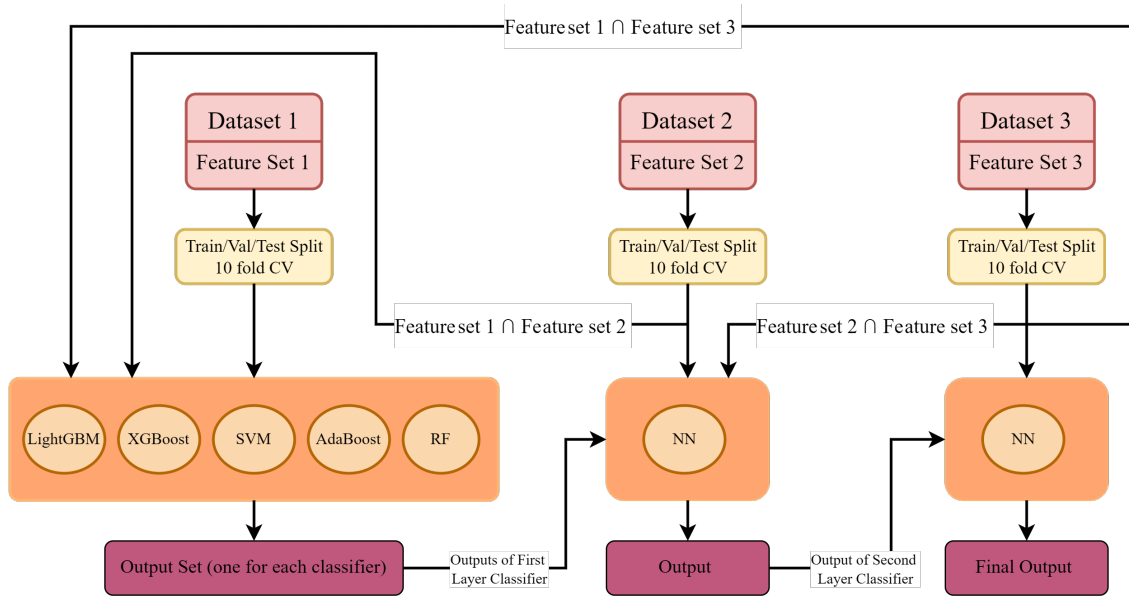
Feature set 1 ∩ Feature set 3

Dataset 1
Feature Set 1

Dataset 2
Feature Set 2

Dataset 3
Feature Set 3

Train/Val/Test Split
10 fold CV

Train/Val/Test Split
10 fold CV

Train/Val/Test Split
10 fold CV

Feature set 1 ∩ Feature set 2

Feature set 2 ∩ Feature set 3

LightGBM

XGBoost

SVM

AdaBoost

RF

NN

NN

Output Set (one for each classifier)

Outputs of First Layer Classifier

Output

Output of Second Layer Classifier

Final Output